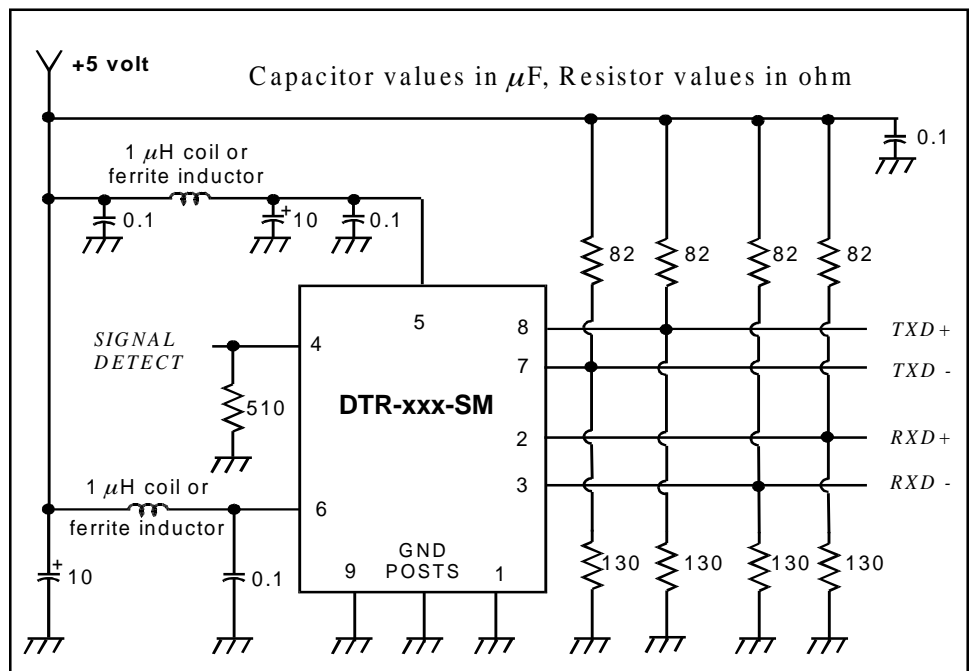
+5 volt

Capacitor values in $\mu$F, Resistor values in ohm

0.1

1 $\mu$H coil or ferrite inductor

0.1

+ 10

0.1

82 82 82 82

5

8

7

2

3

4

6

SIGNAL DETECT

510

DTR-xxx-SM

TXD +

TXD -

RXD +

RXD -

1 $\mu$H coil or ferrite inductor

+ 10

0.1

9

GND POSTS

1

130 130 130 130